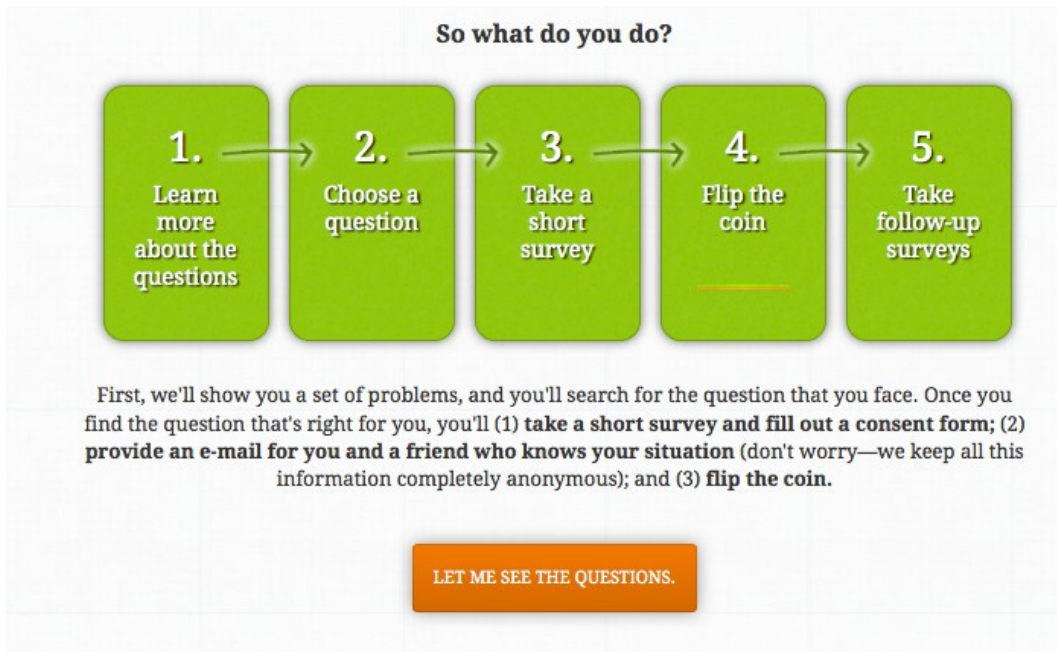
So what do you do?

1. Learn more about the questions

2. Choose a question

3. Take a short survey

4. Flip the coin

5. Take follow-up surveys

First, we'll show you a set of problems, and you'll search for the question that you face. Once you find the question that's right for you, you'll (1) **take a short survey and fill out a consent form;** (2) **provide an e-mail for you and a friend who knows your situation** (don't worry—we keep all this information completely anonymous); and (3) **flip the coin.**

LET ME SEE THE QUESTIONS.